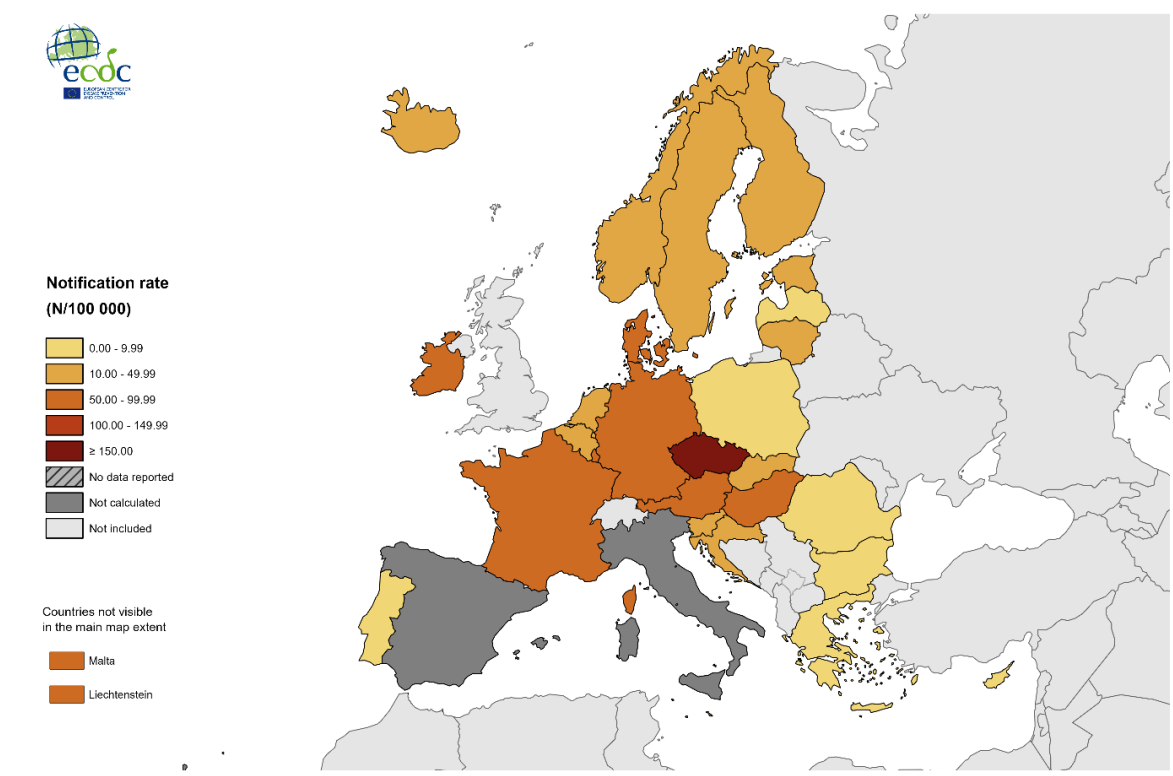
ecdc
EUROPEAN CENTRE FOR DISEASE PREVENTION AND CONTROL

Notification rate
(N/100 000)

0.00 - 9.99
10.00 - 49.99
50.00 - 99.99
100.00 - 149.99
≥ 150.00
No data reported
Not calculated
Not included

Countries not visible in the main map extent

Malta

Liechtenstein